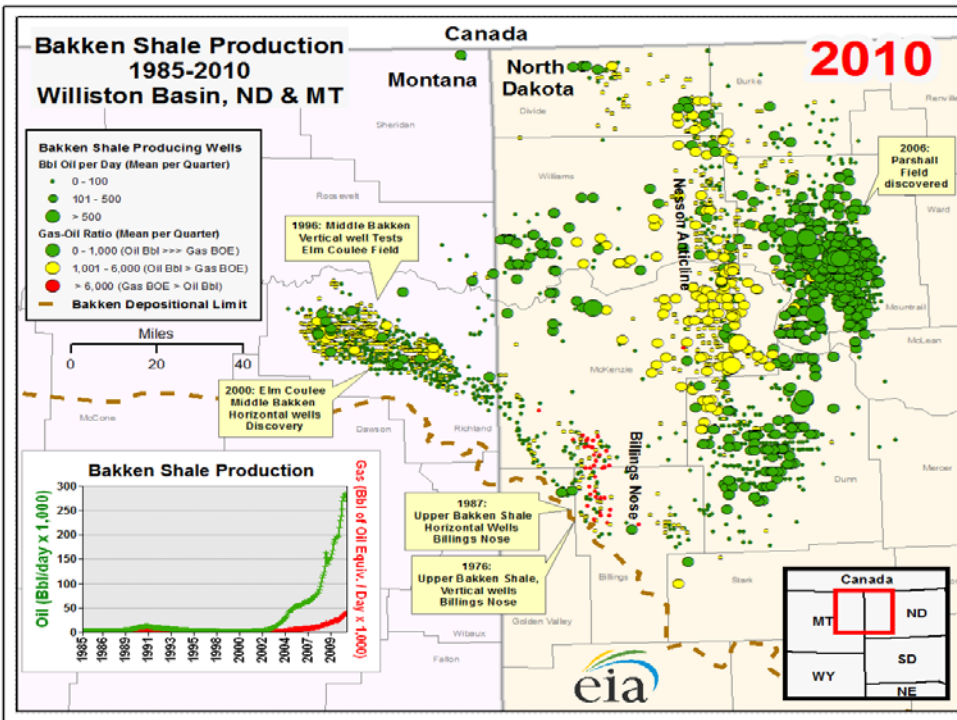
Canada

Bakken Shale Production 1985-2010 Williston Basin, ND & MT

2010

Montana

North Dakota

Bakken Shale Producing Wells
Bbl Oil per Day (Mean per Quarter)
0 - 100
101 - 500
> 500
Gas-Oil Ratio (Mean per Quarter)
0 - 1,000 (Oil Bbl >>> Gas BOE)
1,001 - 6,000 (Oil Bbl > Gas BOE)
> 6,000 (Gas BOE > Oil Bbl)
Bakken Depositional Limit

Miles
0 20 40

Sheridan
Roosevelt
Divide
Burke
Renville
Williams
Ward
Mountrail
McLean
McKenzie
McCone
Dawson
Richland
Dunn
Mercer
Billings
Stark
Golden Valley
Wibaux
Fallon

Nesson Anticline

Billings Nose

1996: Middle Bakken Vertical well Tests Elm Coulee Field

2000: Elm Coulee Middle Bakken Horizontal wells Discovery

2006: Parshall Field discovered

1987: Upper Bakken Shale Horizontal Wells Billings Nose

1976: Upper Bakken Shale, Vertical wells Billings Nose

Bakken Shale Production
Oil (Bbl/day x 1,000)
Gas (Bbl of Oil Equiv. / Day x 1,000)
300
250
200
150
100
50
0
1985 1986 1988 1989 1991 1993 1995 1996 1998 2000 2002 2004 2005 2007 2009

Canada
MT
ND
WY
SD
NE

eia